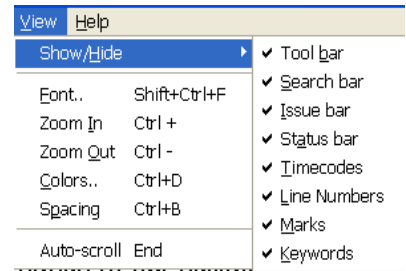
View Help

Show/Hide

Font.. Shift+Ctrl+F
Zoom In Ctrl +
Zoom Out Ctrl -
Colors.. Ctrl+D
Spacing Ctrl+B

Auto-scroll End

✔ Tool bar
✔ Search bar
✔ Issue bar
✔ Status bar
✔ Timecodes
✔ Line Numbers
✔ Marks
✔ Keywords